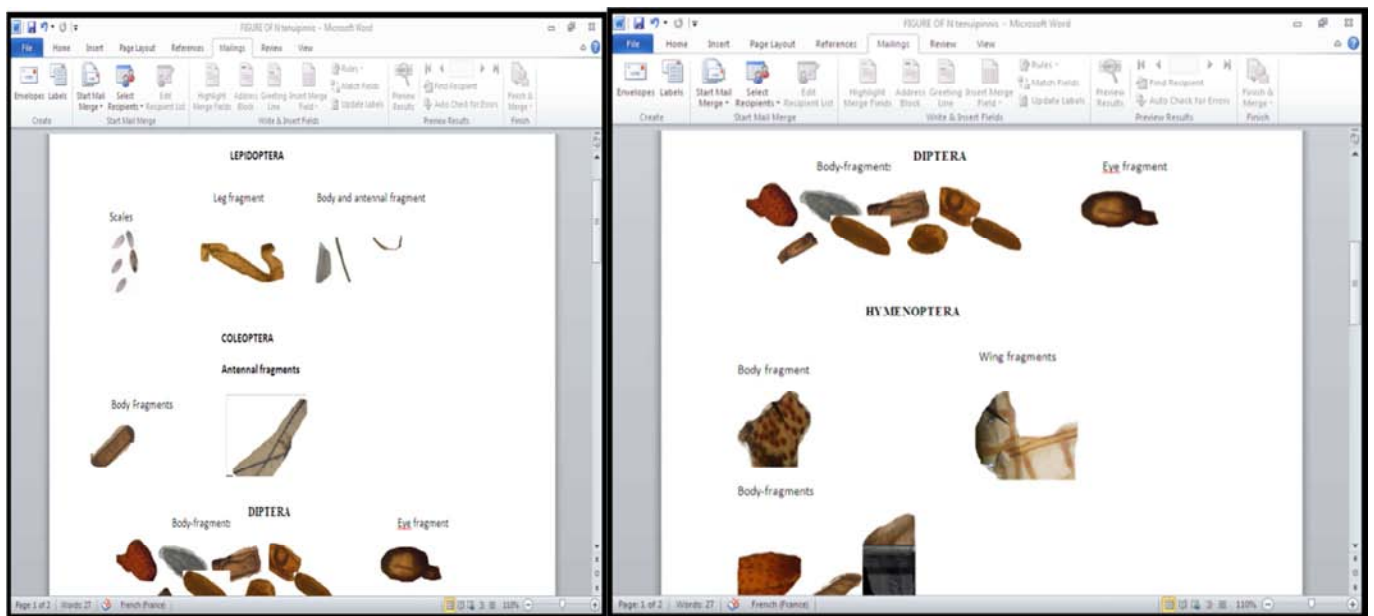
FIGURE OF N tenuipinnis - Microsoft Word

File Home Insert Page Layout References Mailings Review View

Envelopes Labels Start Mail Merge Select Recipients Edit Recipient List Highlight Merge Fields Address Block Greeting Line Insert Merge Field Rules Match Fields Update Labels Preview Results Find Recipient Auto Check for Errors Finish & Merge

Create Start Mail Merge Write & Insert Fields Preview Results Finish

LEPIDOPTERA

Scales

Leg fragment

Body and antennal fragment

COLEOPTERA

Antennal fragments

Body Fragments

DIPTERA

Body-fragments

Eye fragment

Page: 1 of 2 Words: 27 French (France) 110%

FIGURE OF N tenuipinnis - Microsoft Word

File Home Insert Page Layout References Mailings Review View

Envelopes Labels Start Mail Merge Select Recipients Edit Recipient List Highlight Merge Fields Address Block Greeting Line Insert Merge Field Rules Match Fields Update Labels Preview Results Find Recipient Auto Check for Errors Finish & Merge

Create Start Mail Merge Write & Insert Fields Preview Results Finish

DIPTERA

Body-fragments

Eye fragment

HYMENOPTERA

Body fragment

Wing fragments

Body-fragments

Page: 1 of 2 Words: 27 French (France) 110%